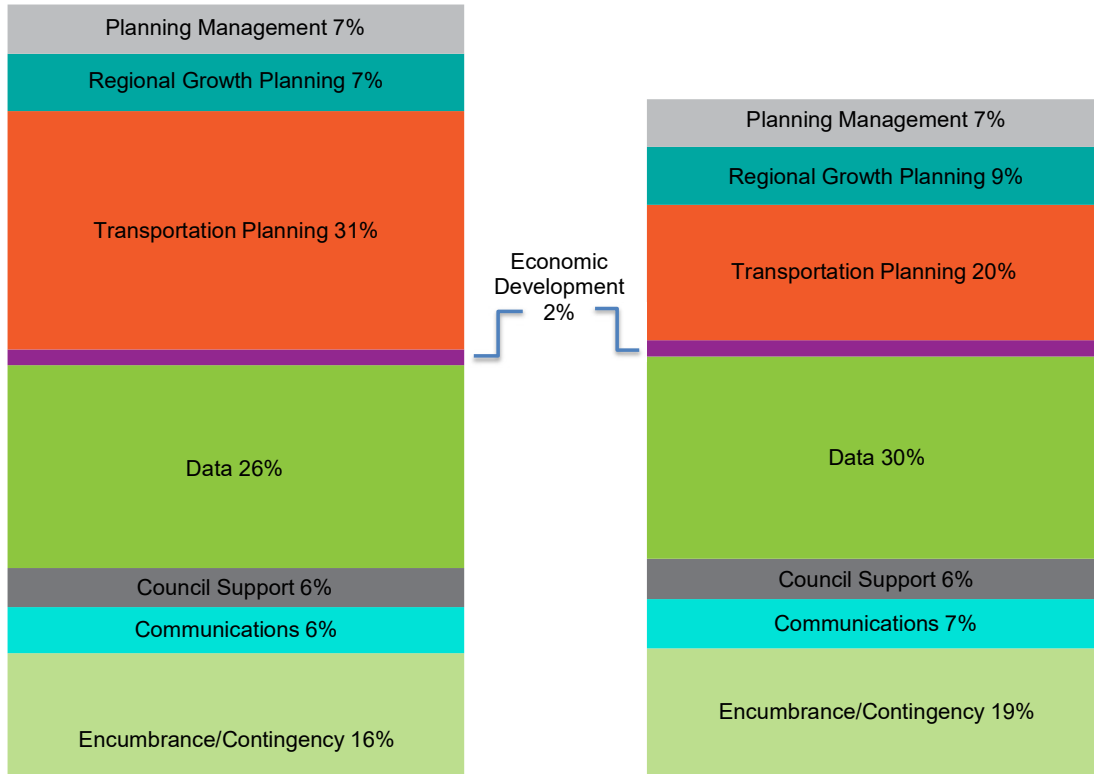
Planning Management 7%
Regional Growth Planning 7%
Transportation Planning 31%
Data 26%
Council Support 6%
Communications 6%
Encumbrance/Contingency 16%

Economic Development 2%

Planning Management 7%
Regional Growth Planning 9%
Transportation Planning 20%
Data 30%
Council Support 6%
Communications 7%
Encumbrance/Contingency 19%